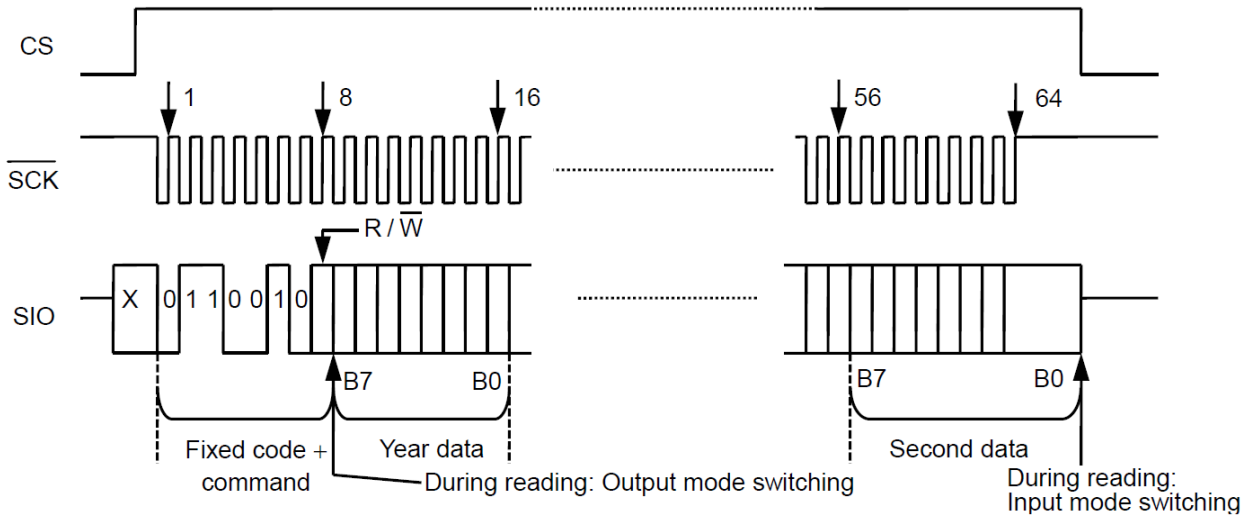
CS

1

8

16

56

64

$\overline{SCK}$

R / $\overline{W}$

SIO

X

0 1 1 0 0 1 0

B7

B0

B7

B0

Fixed code + command

Year data

Second data

During reading: Output mode switching

During reading: Input mode switching